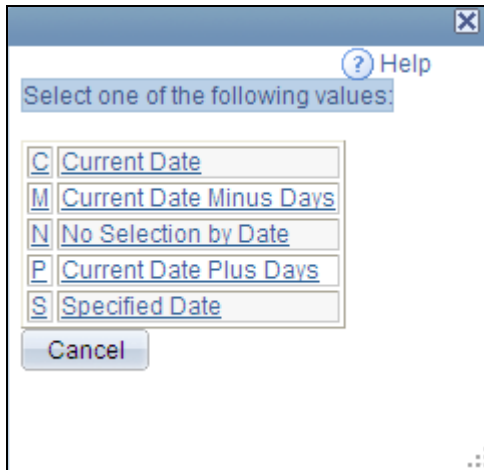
Help

Select one of the following values:

| | |
|---|---|
| C | Current Date |
| M | Current Date Minus Days |
| N | No Selection by Date |
| P | Current Date Plus Days |
| S | Specified Date |

Cancel